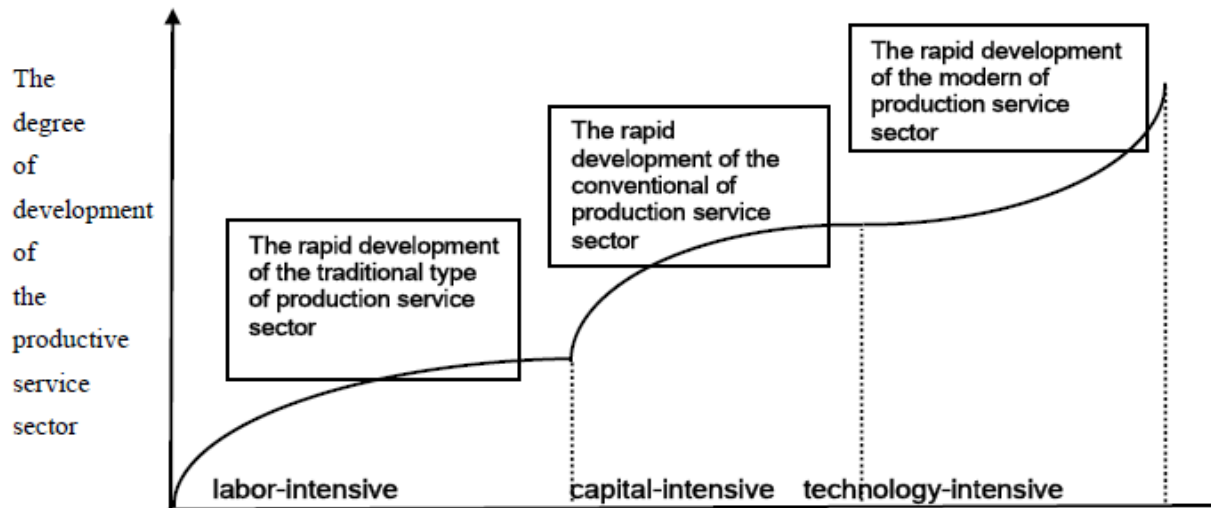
The degree of development of the productive service sector

The rapid development of the modern of production service sector

The rapid development of the conventional of production service sector

The rapid development of the traditional type of production service sector

labor-intensive

capital-intensive

technology-intensive